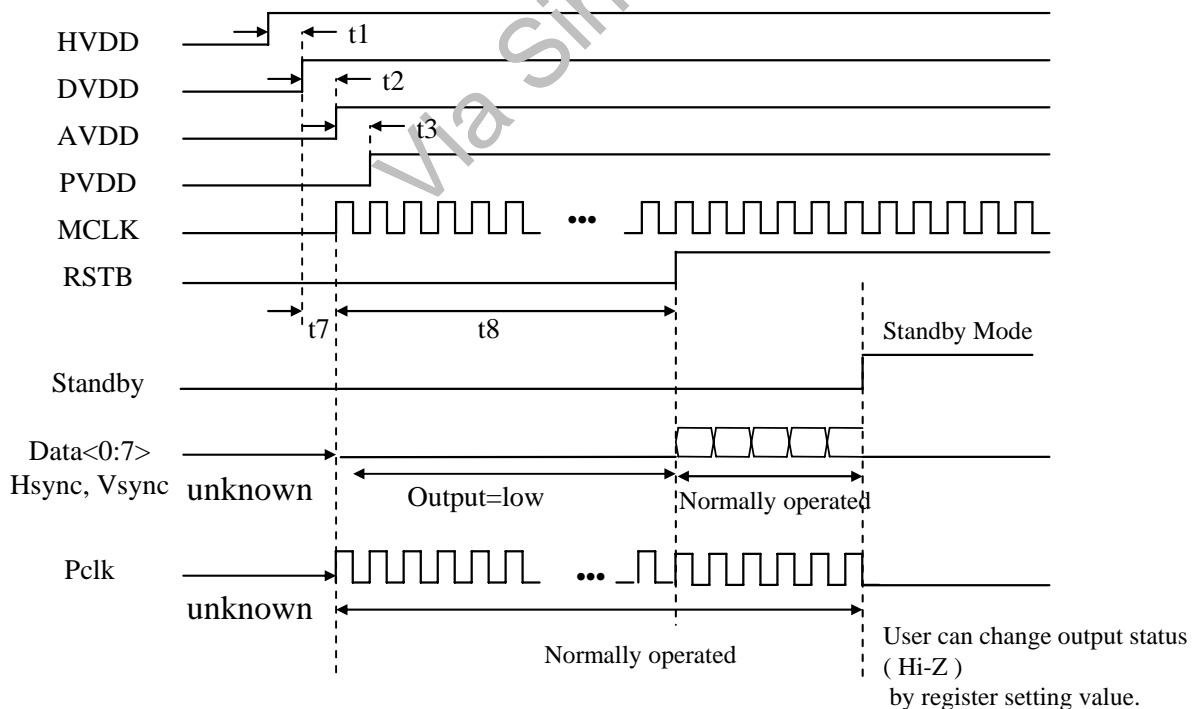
Via Si

HVDD
t1
DVDD
t2
AVDD
t3
PVDD
MCLK
•••
RSTB
t7
t8
Standby Mode
Standby
Data<0:7>
Hsync, Vsync
unknown
Output=low
Normally operated
Pclk
•••
unknown
Normally operated
User can change output status ( Hi-Z ) by register setting value.